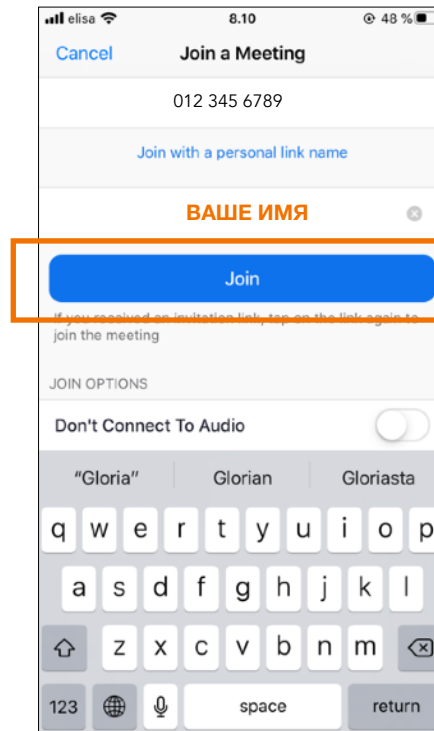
elisa 8.10 48 %

Cancel Join a Meeting

012 345 6789

Join with a personal link name

ВАШЕ ИМЯ

Join

If you received an invitation link, tap on the link again to join the meeting

JOIN OPTIONS

Don't Connect To Audio

"Gloria" Glorian Gloriasta

q w e r t y u i o p
a s d f g h j k l
z x c v b n m
123 space return